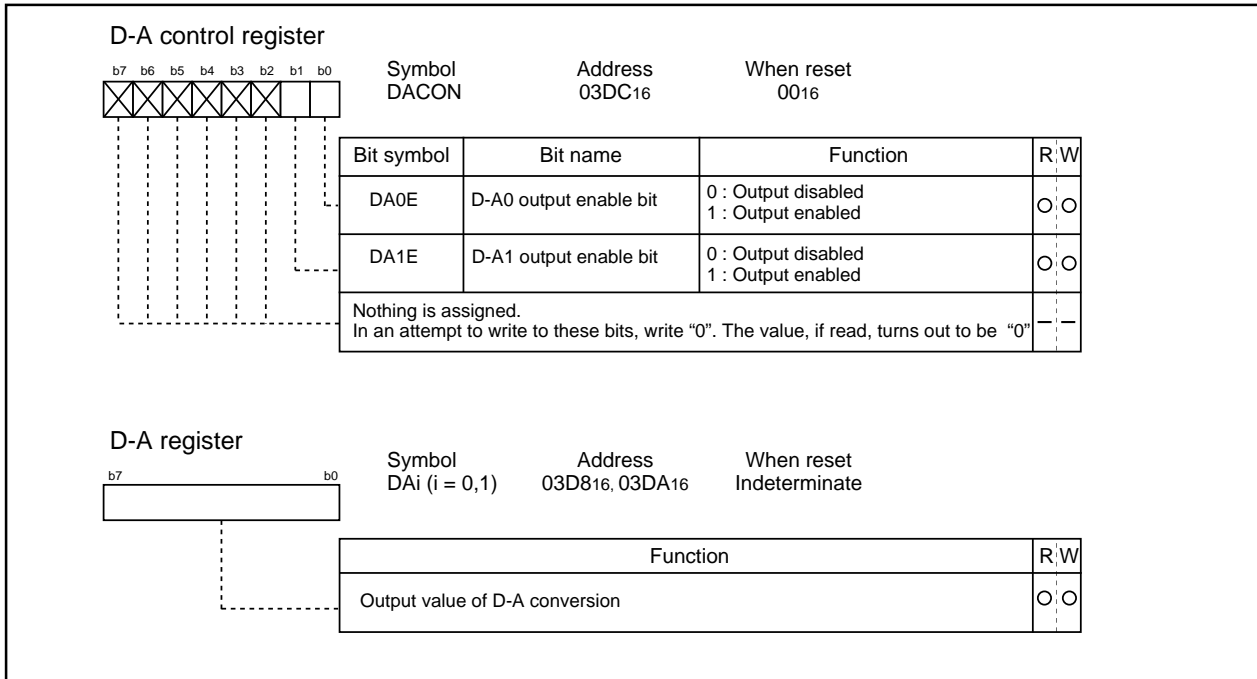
D-A control register

b7 b6 b5 b4 b3 b2 b1 b0

Symbol
DACON

Address
03DC$_{16}$

When reset
00$_{16}$

| Bit symbol | Bit name | Function | R | W |
|---|---|---|---|---|
| DA0E | D-A0 output enable bit | 0 : Output disabled<br>1 : Output enabled | O | O |
| DA1E | D-A1 output enable bit | 0 : Output disabled<br>1 : Output enabled | O | O |
| Nothing is assigned.<br>In an attempt to write to these bits, write “0”. The value, if read, turns out to be “0” | | | – | – |

D-A register

b7 b0

Symbol
DAi (i = 0,1)

Address
03D8$_{16}$, 03DA$_{16}$

When reset
Indeterminate

| Function | R | W |
|---|---|---|
| Output value of D-A conversion | O | O |